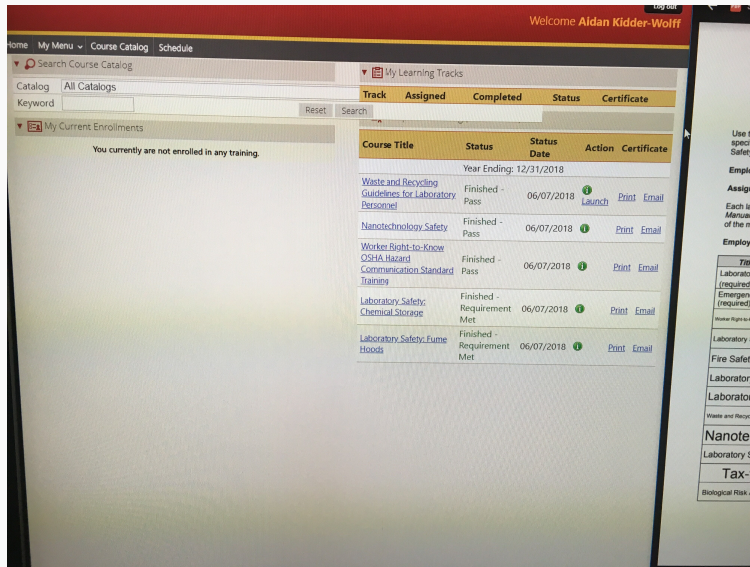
Log out

Welcome Aidan Kidder-Wolff

Home My Menu Course Catalog Schedule

Search Course Catalog

Catalog All Catalogs

Keyword

Reset Search

My Current Enrollments

You currently are not enrolled in any training.

My Learning Tracks

| Track | Assigned | Completed | Status | Certificate |
|---|---|---|---|---|

| Course Title | Status | Status Date | Action | Certificate |
|---|---|---|---|---|
| Year Ending: 12/31/2018 | | | | |
| Waste and Recycling Guidelines for Laboratory Personnel | Finished - Pass | 06/07/2018 | Launch | Print Email |
| Nanotechnology Safety | Finished - Pass | 06/07/2018 | | Print Email |
| Worker Right-to-Know OSHA Hazard Communication Standard Training | Finished - Pass | 06/07/2018 | | Print Email |
| Laboratory Safety: Chemical Storage | Finished - Requirement Met | 06/07/2018 | | Print Email |
| Laboratory Safety: Fume Hoods | Finished - Requirement Met | 06/07/2018 | | Print Email |

Use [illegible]
speci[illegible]
Safe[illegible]

Empl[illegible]

Assig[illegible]

Each l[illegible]
Manua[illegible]
of the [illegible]

Employ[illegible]

Tit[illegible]
Laborato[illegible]
(required
Emergen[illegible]
(required)
Worker Right-to-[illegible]
Laboratory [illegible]
Fire Safet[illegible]
Laborator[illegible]
Laborato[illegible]
Waste and Recyc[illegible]
Nanote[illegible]
Laboratory S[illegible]
Tax-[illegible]
Biological Risk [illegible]